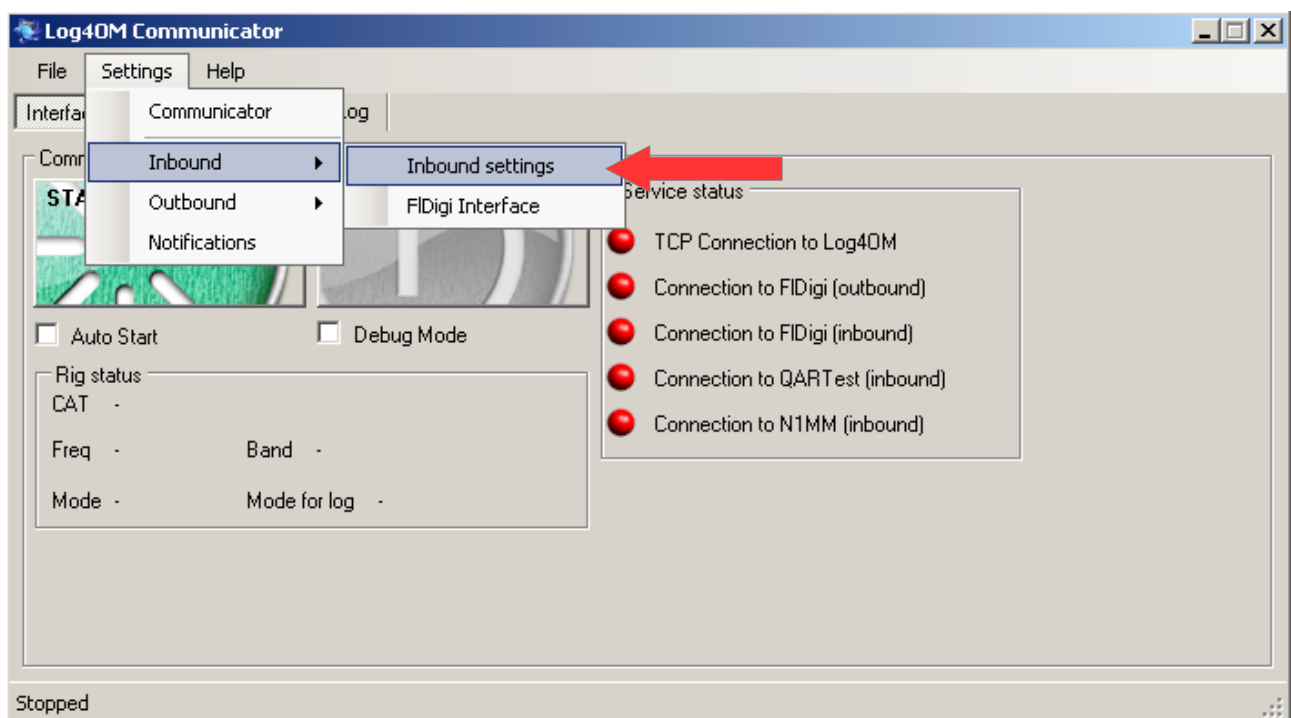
Log4OM Communicator

File Settings Help

Communicator
Inbound
Outbound
Notifications

Inbound settings
FlDigi Interface

Interfa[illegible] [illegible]og

Comm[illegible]

STA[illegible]

Auto Start

Debug Mode

Rig status
CAT -
Freq -
Band -
Mode -
Mode for log -

Service status
TCP Connection to Log4OM
Connection to FlDigi (outbound)
Connection to FlDigi (inbound)
Connection to QARTest (inbound)
Connection to N1MM (inbound)

Stopped